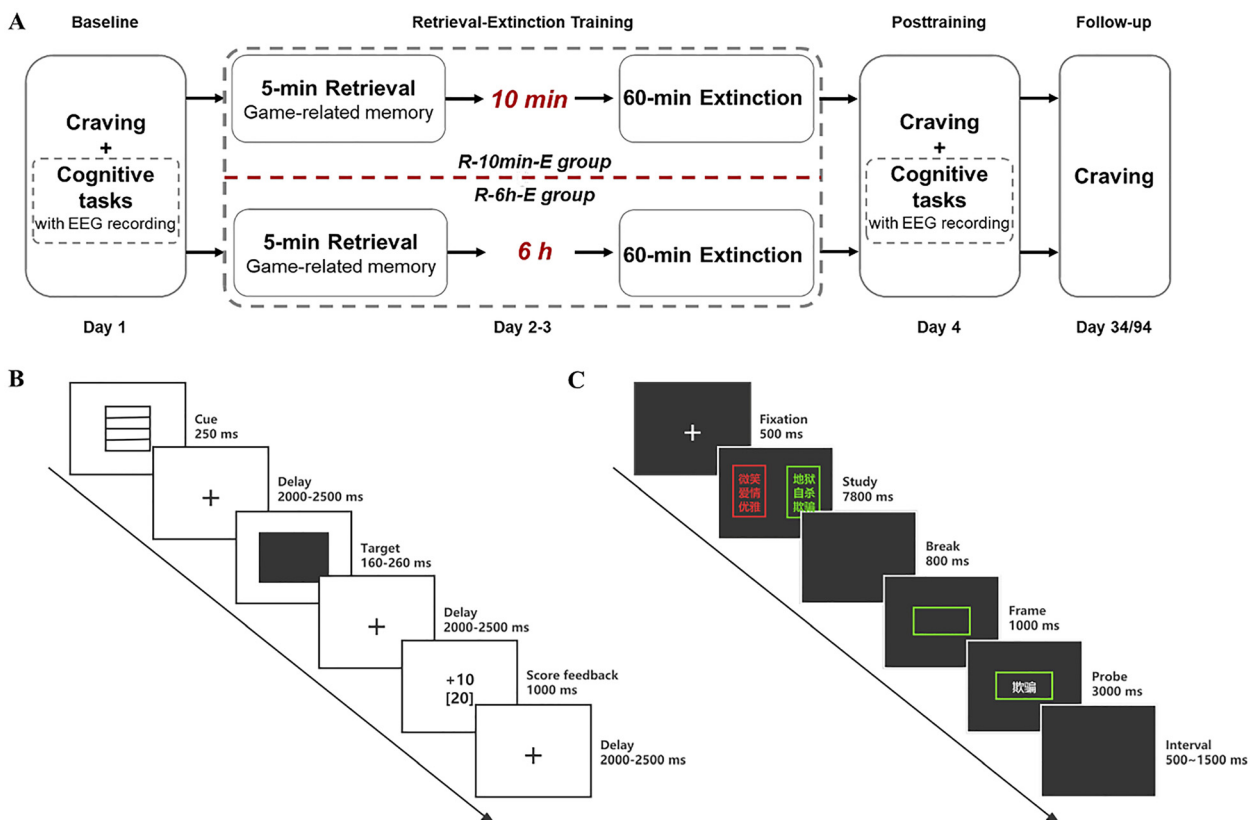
A

Baseline

Craving
+
Cognitive tasks
with EEG recording

Day 1

Retrieval-Extinction Training

5-min Retrieval
Game-related memory

10 min

60-min Extinction

R-10min-E group

R-6h-E group

5-min Retrieval
Game-related memory

6 h

60-min Extinction

Day 2-3

Posttraining

Craving
+
Cognitive tasks
with EEG recording

Day 4

Follow-up

Craving

Day 34/94

B

Cue
250 ms

+

Delay
2000-2500 ms

Target
160-260 ms

+

Delay
2000-2500 ms

+10
[20]

Score feedback
1000 ms

+

Delay
2000-2500 ms

C

+

Fixation
500 ms

微笑
爱情
优雅

地狱
自杀
欺骗

Study
7800 ms

Break
800 ms

Frame
1000 ms

欺骗

Probe
3000 ms

Interval
500~1500 ms